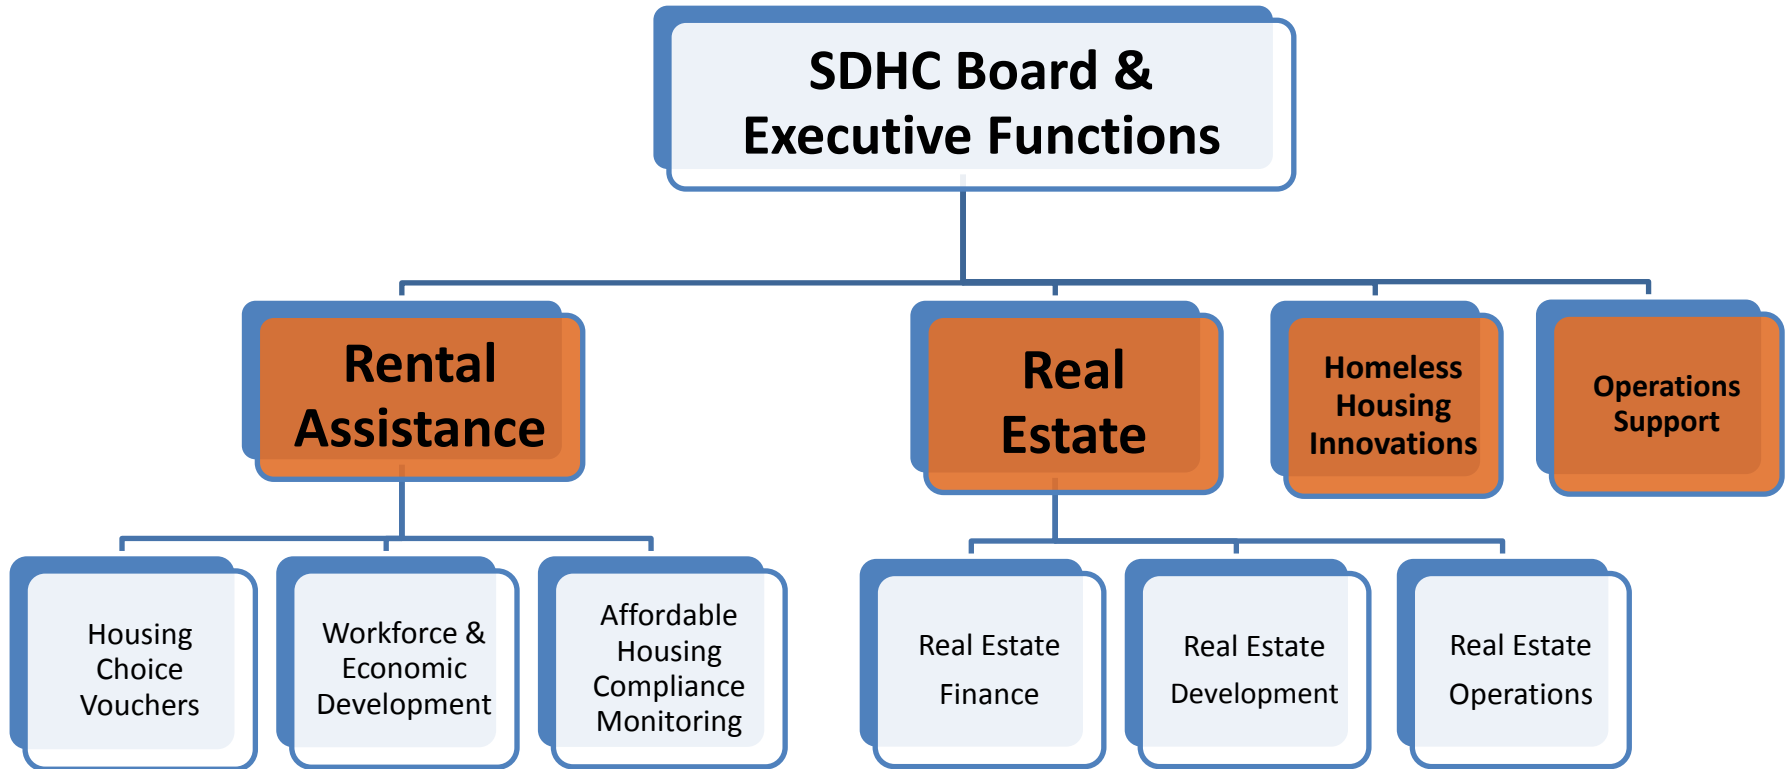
SDHC Board & Executive Functions

Rental Assistance

Real Estate

Homeless Housing Innovations

Operations Support

Housing Choice Vouchers

Workforce & Economic Development

Affordable Housing Compliance Monitoring

Real Estate Finance

Real Estate Development

Real Estate Operations